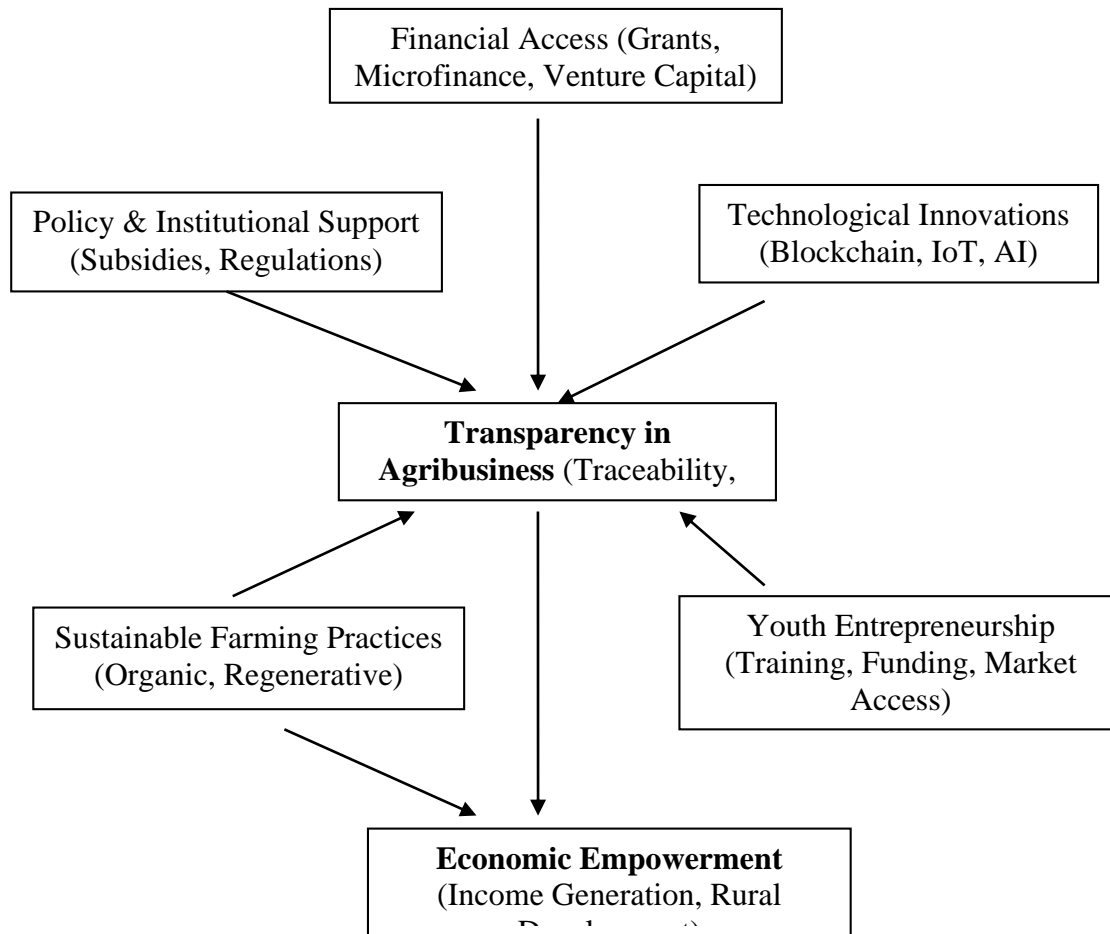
Financial Access (Grants, Microfinance, Venture Capital)

Policy & Institutional Support (Subsidies, Regulations)

Technological Innovations (Blockchain, IoT, AI)

**Transparency in Agribusiness** (Traceability,

Sustainable Farming Practices (Organic, Regenerative)

Youth Entrepreneurship (Training, Funding, Market Access)

**Economic Empowerment** (Income Generation, Rural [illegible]